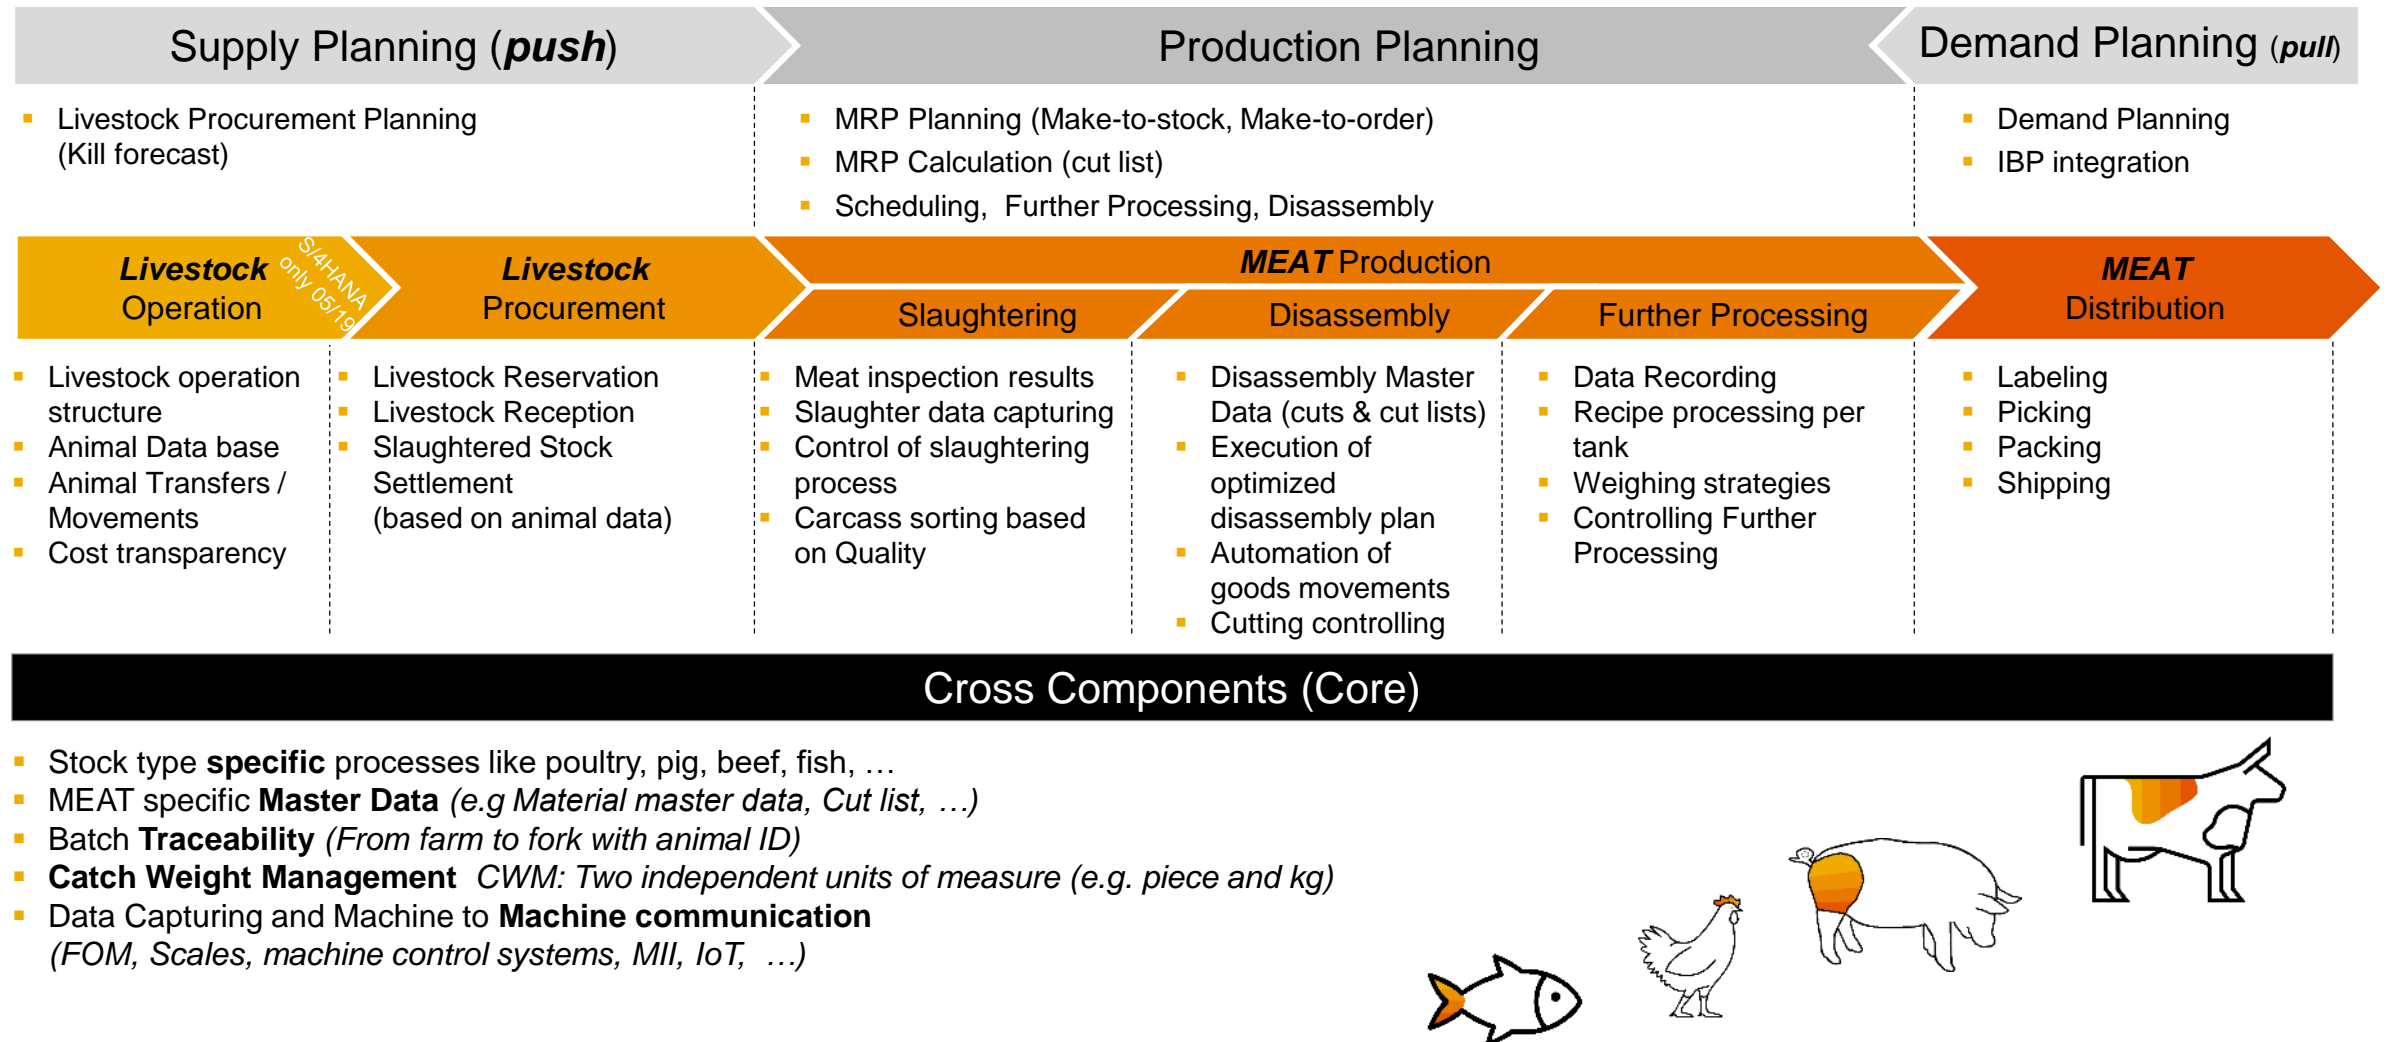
Supply Planning (*push*)

Production Planning

Demand Planning (*pull*)

- Livestock Procurement Planning (Kill forecast)

- MRP Planning (Make-to-stock, Make-to-order)
- MRP Calculation (cut list)
- Scheduling, Further Processing, Disassembly

- Demand Planning
- IBP integration

*Livestock* Operation

S/4HANA only 05/19

*Livestock* Procurement

*MEAT* Production

Slaughtering

Disassembly

Further Processing

*MEAT* Distribution

- Livestock operation structure
- Animal Data base
- Animal Transfers / Movements
- Cost transparency

- Livestock Reservation
- Livestock Reception
- Slaughtered Stock Settlement (based on animal data)

- Meat inspection results
- Slaughter data capturing
- Control of slaughtering process
- Carcass sorting based on Quality

- Disassembly Master Data (cuts & cut lists)
- Execution of optimized disassembly plan
- Automation of goods movements
- Cutting controlling

- Data Recording
- Recipe processing per tank
- Weighing strategies
- Controlling Further Processing

- Labeling
- Picking
- Packing
- Shipping

Cross Components (Core)

- Stock type **specific** processes like poultry, pig, beef, fish, …
- MEAT specific **Master Data** *(e.g Material master data, Cut list, …)*
- Batch **Traceability** *(From farm to fork with animal ID)*
- **Catch Weight Management** *CWM: Two independent units of measure (e.g. piece and kg)*
- Data Capturing and Machine to **Machine communication** *(FOM, Scales, machine control systems, MII, IoT, …)*